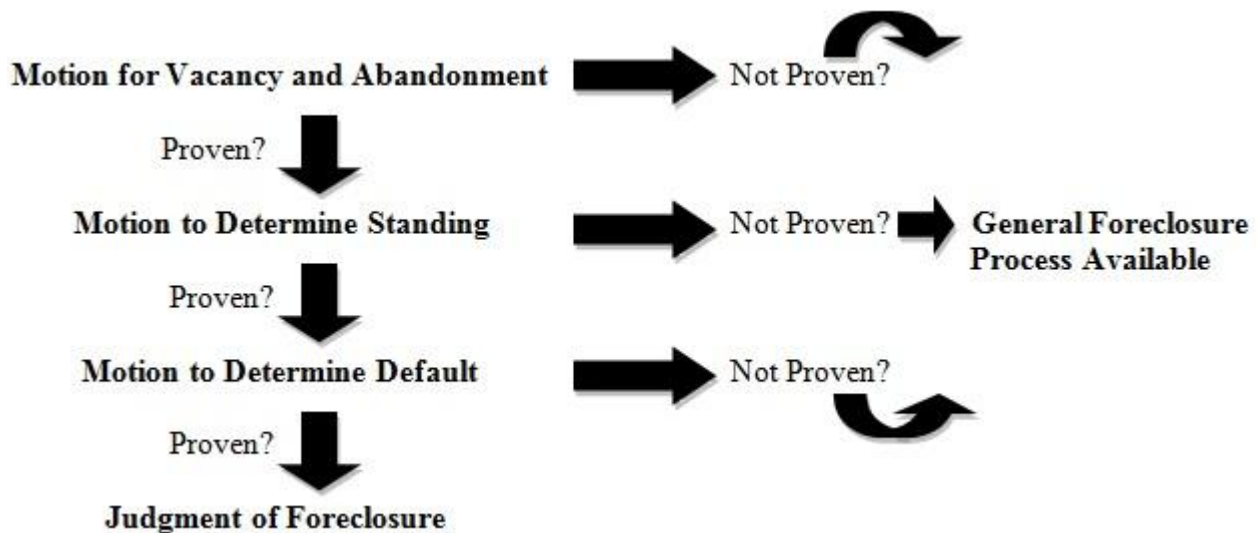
Motion for Vacancy and Abandonment

Not Proven?

Proven?

Motion to Determine Standing

Not Proven?

General Foreclosure Process Available

Proven?

Motion to Determine Default

Not Proven?

Proven?

Judgment of Foreclosure